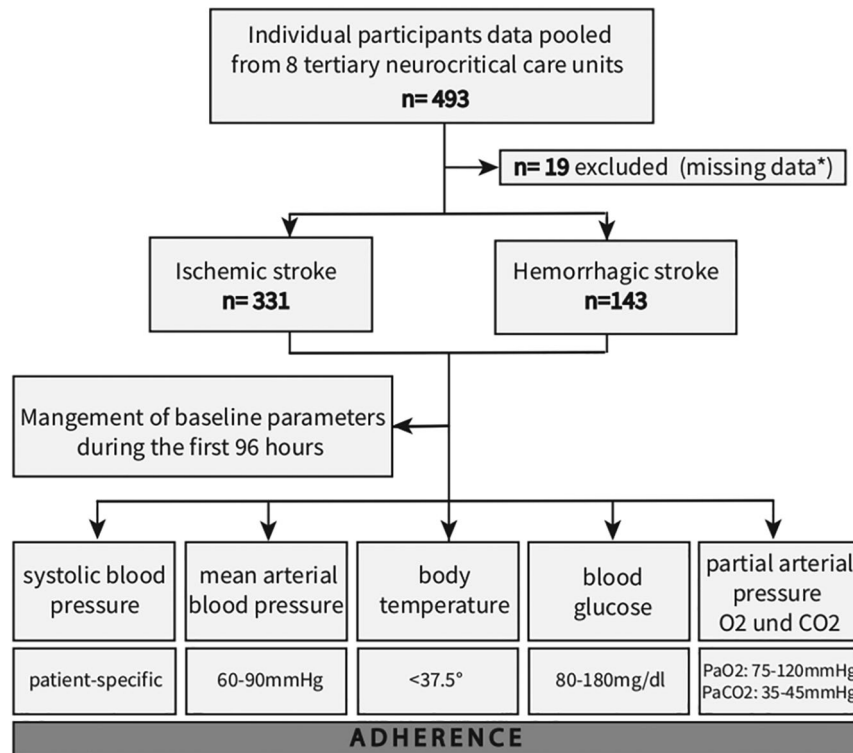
Individual participants data pooled from 8 tertiary neurocritical care units
n= 493

n= 19 excluded (missing data*)

Ischemic stroke
n= 331

Hemorrhagic stroke
n=143

Mangement of baseline parameters during the first 96 hours

systolic blood pressure

mean arterial blood pressure

body temperature

blood glucose

partial arterial pressure O2 und CO2

patient-specific

60-90mmHg

<37.5°

80-180mg/dl

PaO2: 75-120mmHg
PaCO2: 35-45mmHg

ADHERENCE